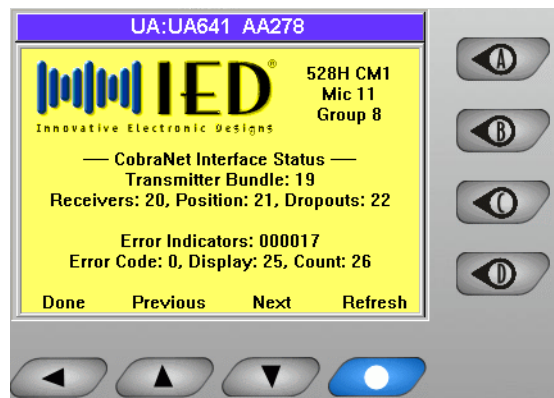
UA:UA641 AA278

IED®
Innovative Electronic Designs

528H CM1
Mic 11
Group 8

— CobraNet Interface Status —
Transmitter Bundle: 19
Receivers: 20, Position: 21, Dropouts: 22

Error Indicators: 000017
Error Code: 0, Display: 25, Count: 26

Done Previous Next Refresh

A
B
C
D